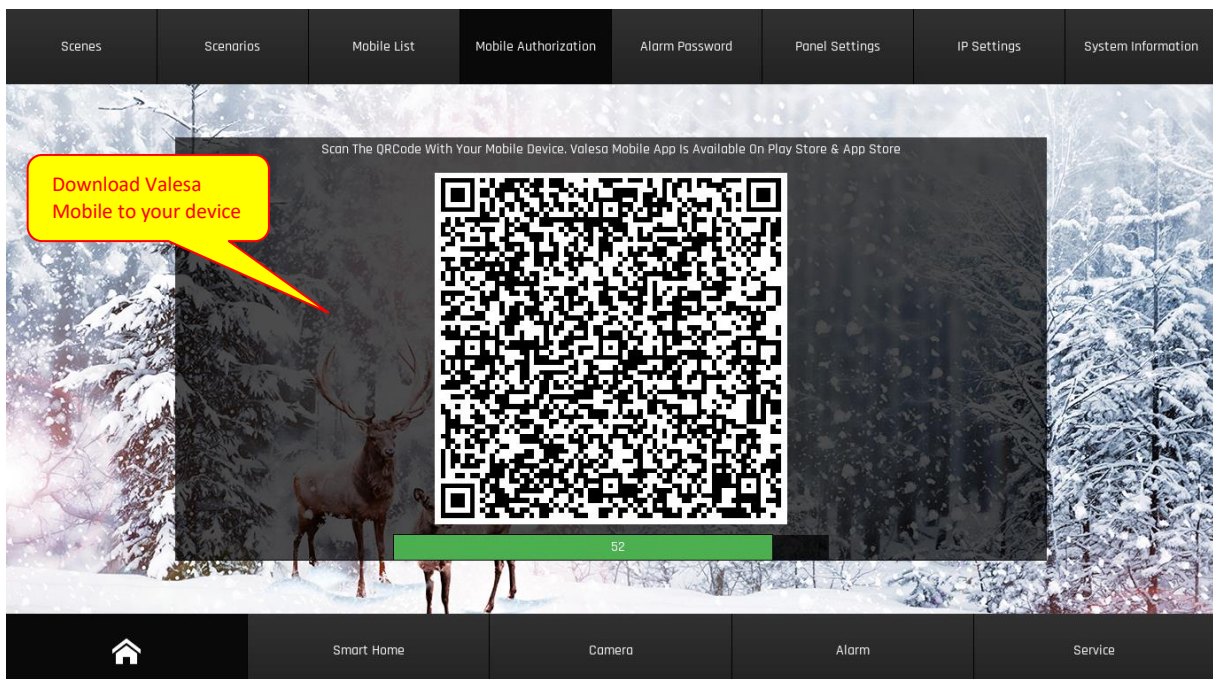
Scenes | Scenarios | Mobile List | Mobile Authorization | Alarm Password | Panel Settings | IP Settings | System Information

Scan The QRCode With Your Mobile Device. Valesa Mobile App Is Available On Play Store & App Store

Download Valesa Mobile to your device

52

Smart Home | Camera | Alarm | Service